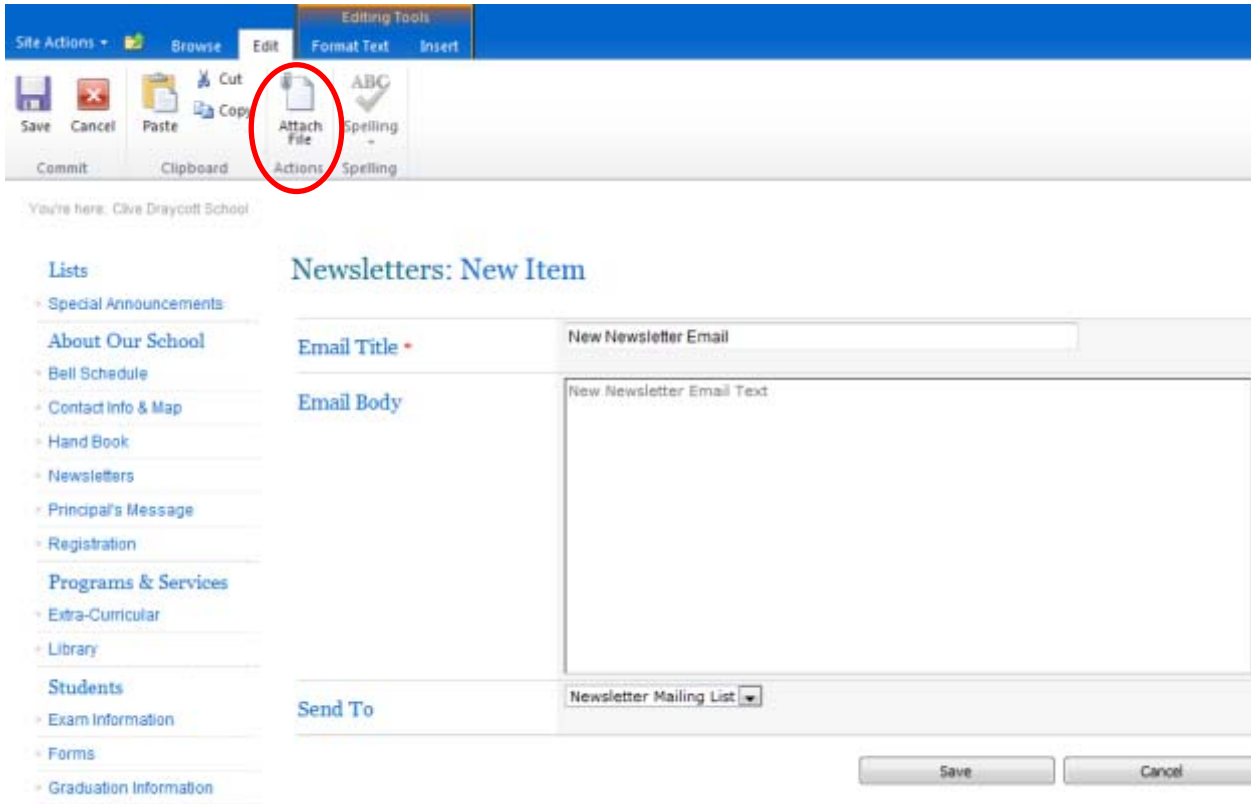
Editing Tools

Site Actions Browse Edit Format Text Insert

Save Cancel Paste Cut Copy Attach File Spelling ABC

Commit Clipboard Actions Spelling

You're here: Clive Draycott School

Lists

Special Announcements

About Our School

Bell Schedule

Contact Info & Map

Hand Book

Newsletters

Principal's Message

Registration

Programs & Services

Extra-Curricular

Library

Students

Exam Information

Forms

Graduation Information

Newsletters: New Item

Email Title *

New Newsletter Email

Email Body

New Newsletter Email Text

Send To

Newsletter Mailing List

Save

Cancel